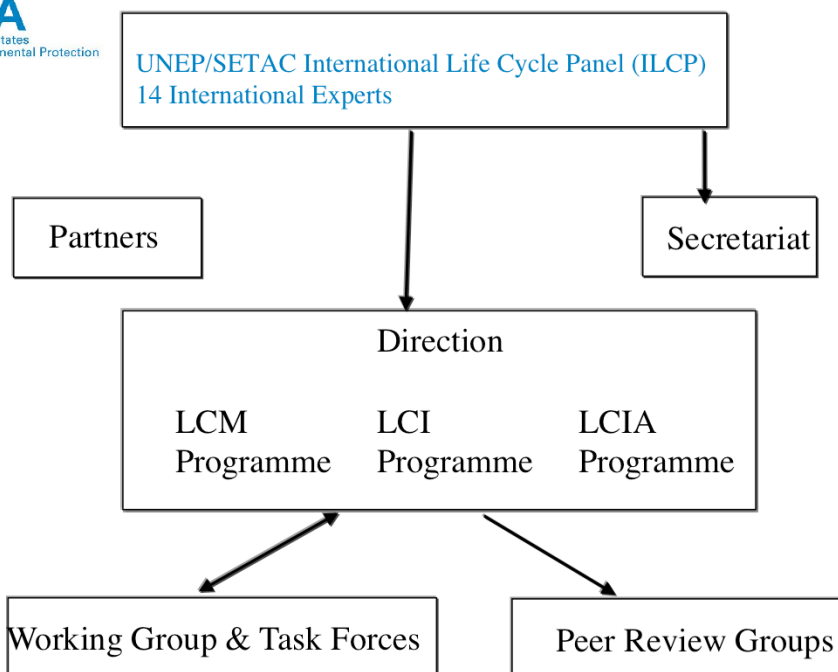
A
tates
nental Protection

UNEP/SETAC International Life Cycle Panel (ILCP)
14 International Experts

Partners

Secretariat

Direction

LCM Programme

LCI Programme

LCIA Programme

Working Group & Task Forces

Peer Review Groups